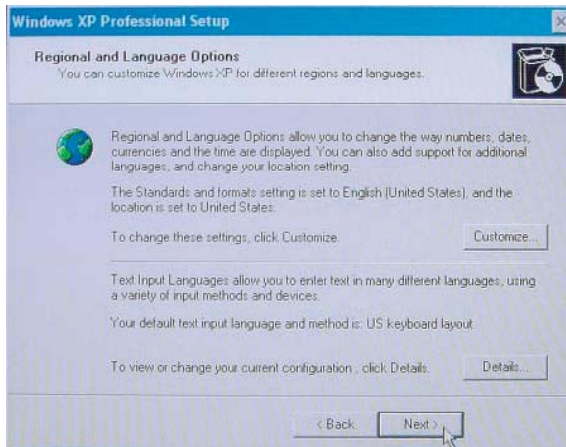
Windows XP Professional Setup

Regional and Language Options
You can customize Windows XP for different regions and languages.

Regional and Language Options allow you to change the way numbers, dates, currencies and the time are displayed. You can also add support for additional languages, and change your location setting.

The Standards and formats setting is set to English (United States), and the location is set to United States.

To change these settings, click Customize.

Customize...

Text Input Languages allow you to enter text in many different languages, using a variety of input methods and devices.

Your default text input language and method is: US keyboard layout

To view or change your current configuration , click Details.

Details...

< Back

Next >